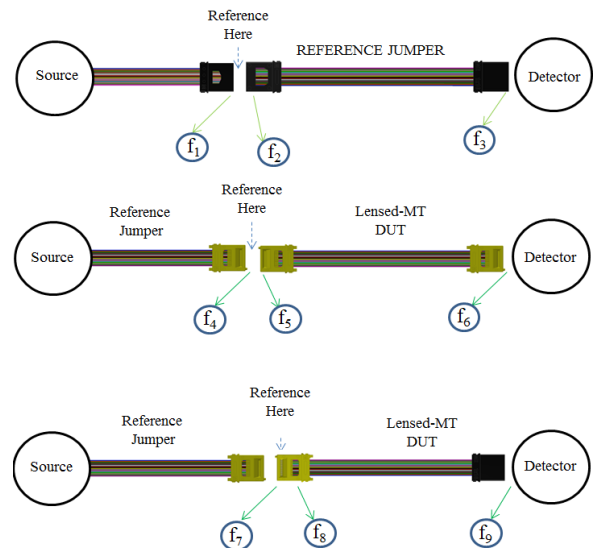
Reference Here

REFERENCE JUMPER

Source

Detector

$f_1$

$f_2$

$f_3$

Reference Here

Reference Jumper

Lensed-MT DUT

Source

Detector

$f_4$

$f_5$

$f_6$

Reference Here

Reference Jumper

Lensed-MT DUT

Source

Detector

$f_7$

$f_8$

$f_9$